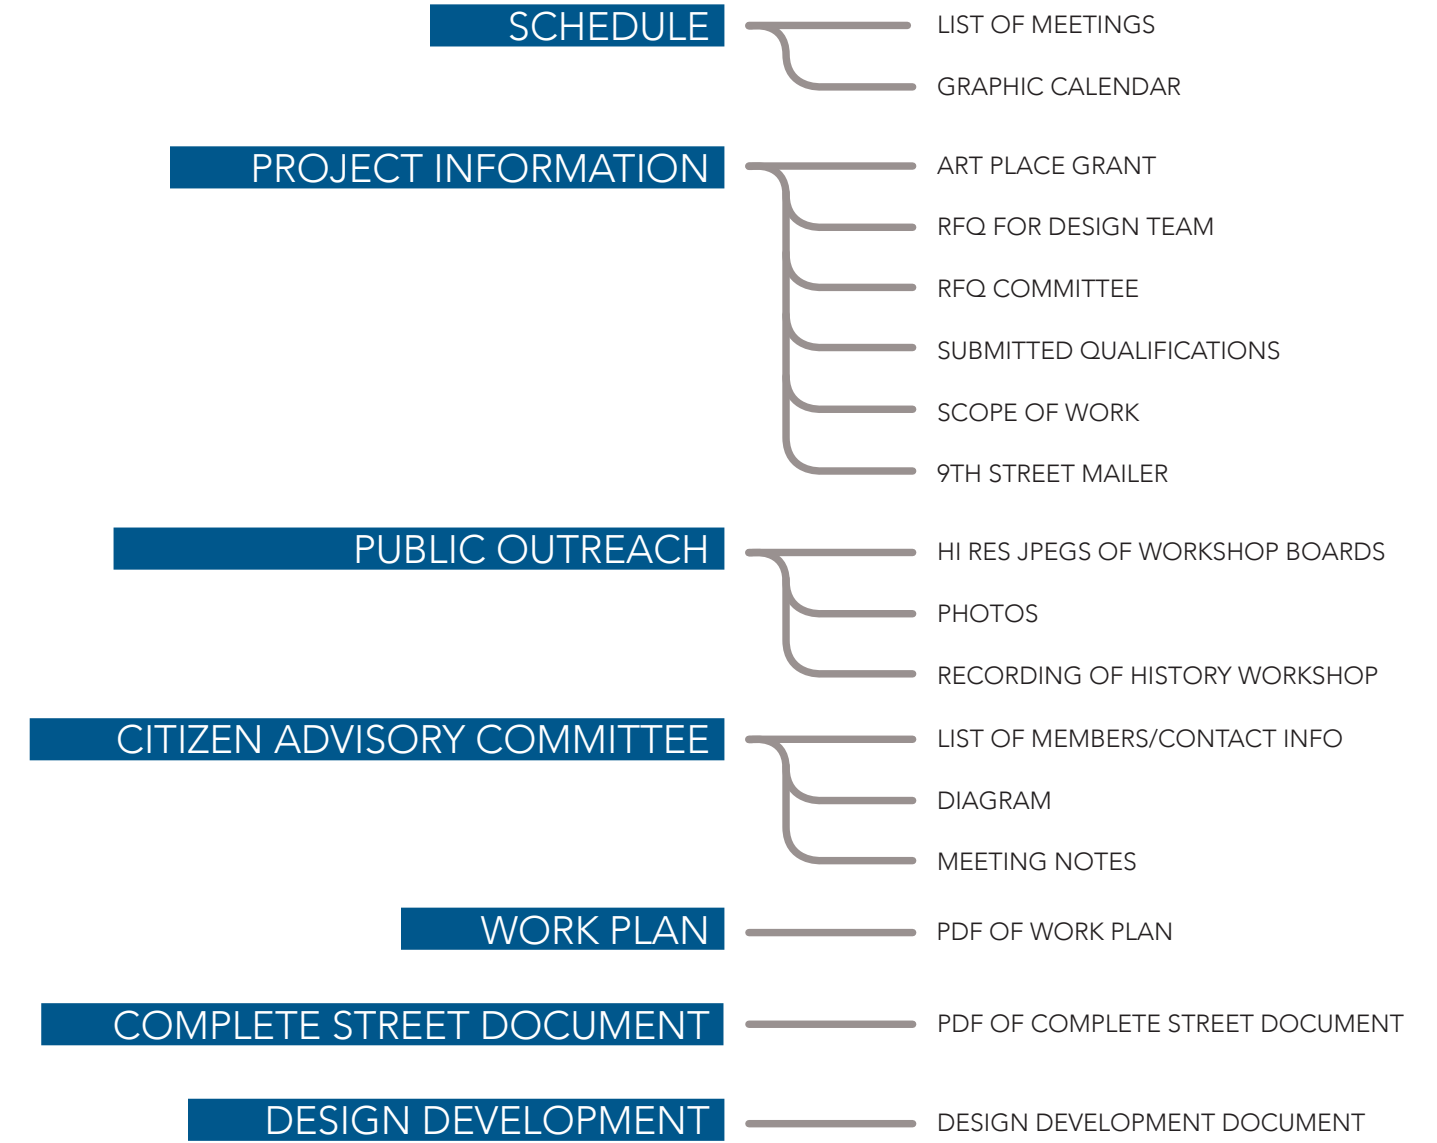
SCHEDULE
LIST OF MEETINGS
GRAPHIC CALENDAR

PROJECT INFORMATION
ART PLACE GRANT
RFQ FOR DESIGN TEAM
RFQ COMMITTEE
SUBMITTED QUALIFICATIONS
SCOPE OF WORK
9TH STREET MAILER

PUBLIC OUTREACH
HI RES JPEGS OF WORKSHOP BOARDS
PHOTOS
RECORDING OF HISTORY WORKSHOP

CITIZEN ADVISORY COMMITTEE
LIST OF MEMBERS/CONTACT INFO
DIAGRAM
MEETING NOTES

WORK PLAN
PDF OF WORK PLAN

COMPLETE STREET DOCUMENT
PDF OF COMPLETE STREET DOCUMENT

DESIGN DEVELOPMENT
DESIGN DEVELOPMENT DOCUMENT